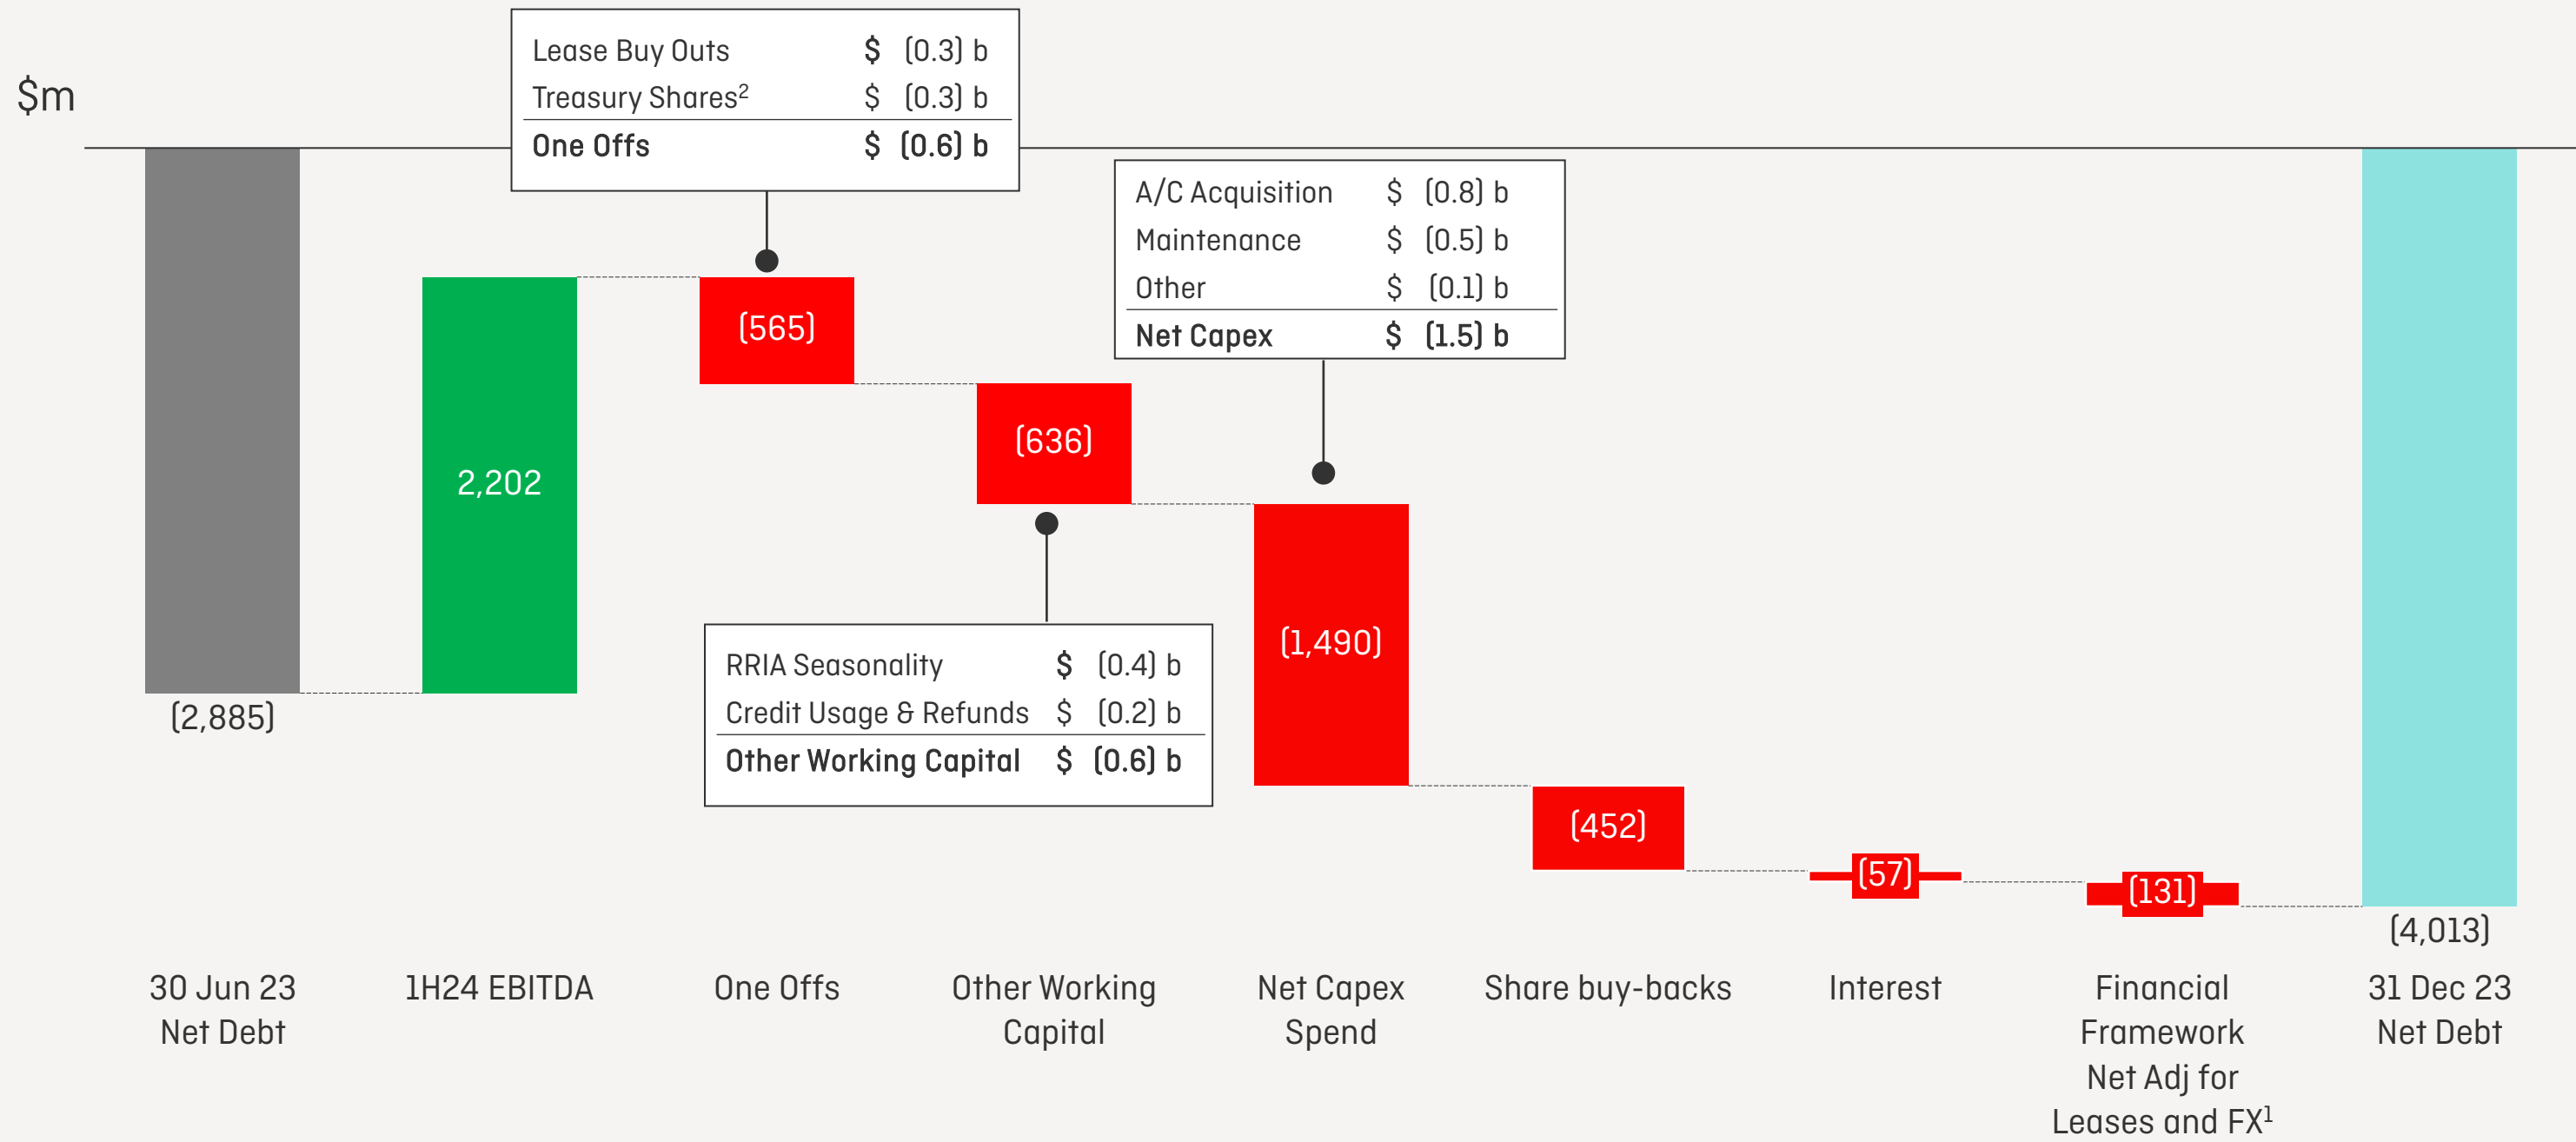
$m

| Lease Buy Outs | $ (0.3) b |
|---|---|
| Treasury Shares$^2$ | $ (0.3) b |
| One Offs | $ (0.6) b |

| A/C Acquisition | $ (0.8) b |
|---|---|
| Maintenance | $ (0.5) b |
| Other | $ (0.1) b |
| Net Capex | $ (1.5) b |

| RRIA Seasonality | $ (0.4) b |
|---|---|
| Credit Usage & Refunds | $ (0.2) b |
| Other Working Capital | $ (0.6) b |

(2,885)
2,202
(565)
(636)
(1,490)
(452)
(57)
(131)
(4,013)

30 Jun 23 Net Debt
1H24 EBITDA
One Offs
Other Working Capital
Net Capex Spend
Share buy-backs
Interest
Financial Framework Net Adj for Leases and FX$^1$
31 Dec 23 Net Debt